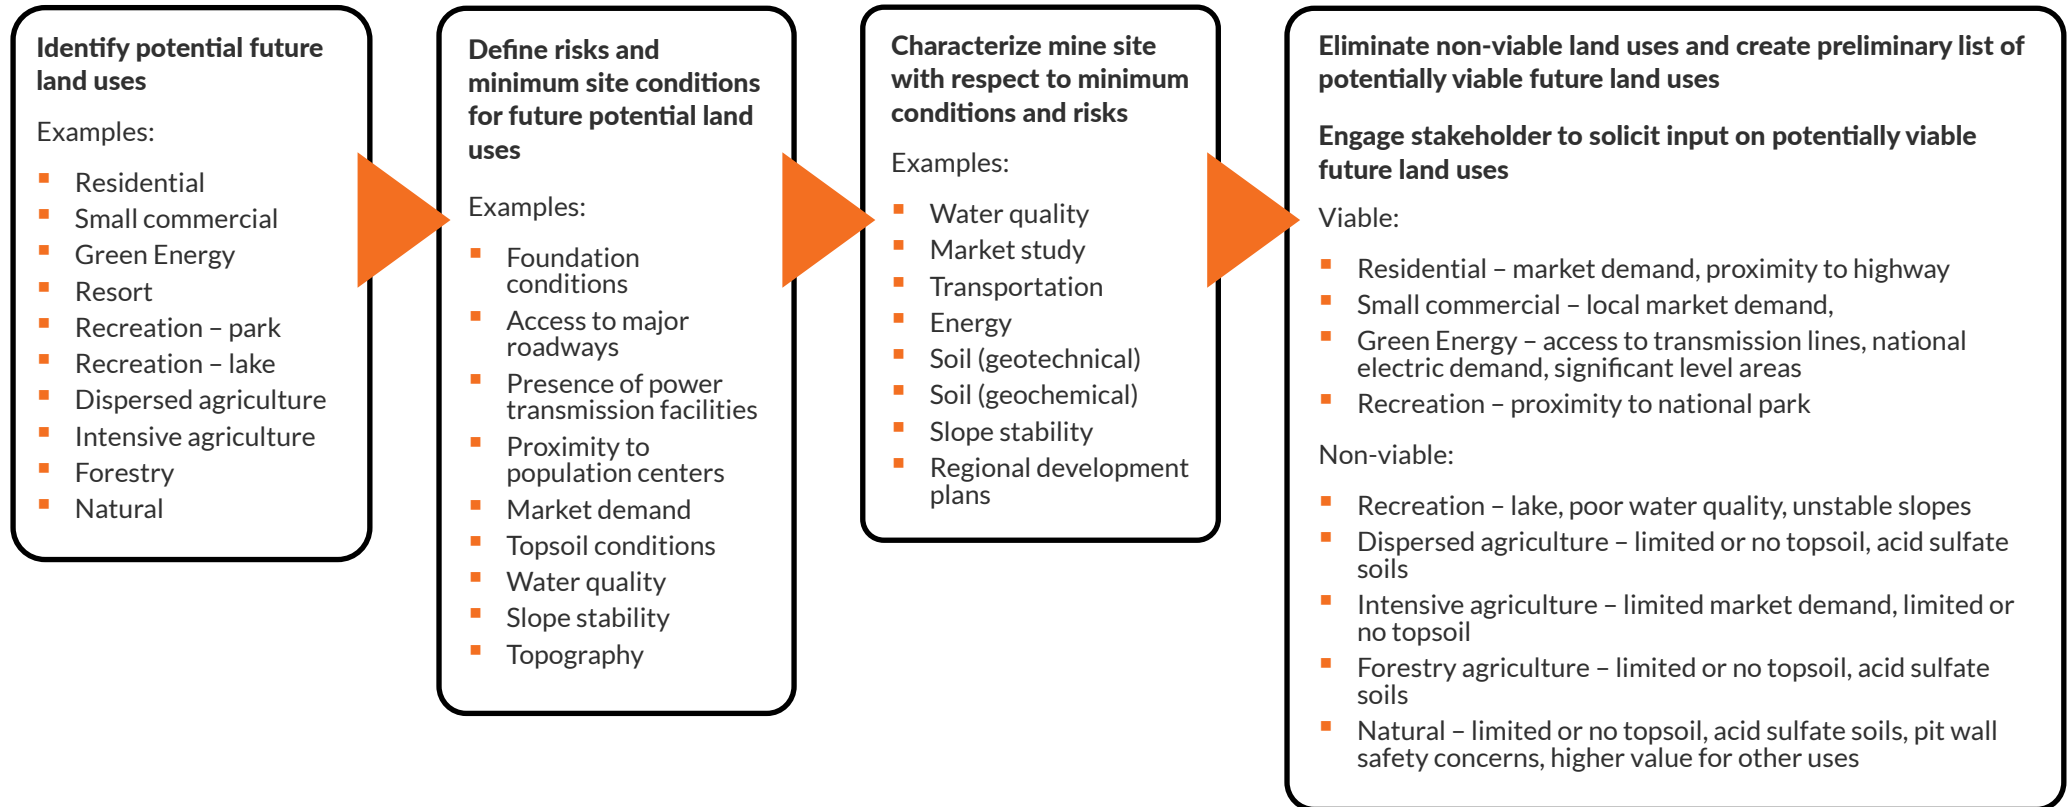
**Identify potential future land uses**

Examples:

- Residential
- Small commercial
- Green Energy
- Resort
- Recreation – park
- Recreation – lake
- Dispersed agriculture
- Intensive agriculture
- Forestry
- Natural

**Define risks and minimum site conditions for future potential land uses**

Examples:

- Foundation conditions
- Access to major roadways
- Presence of power transmission facilities
- Proximity to population centers
- Market demand
- Topsoil conditions
- Water quality
- Slope stability
- Topography

**Characterize mine site with respect to minimum conditions and risks**

Examples:

- Water quality
- Market study
- Transportation
- Energy
- Soil (geotechnical)
- Soil (geochemical)
- Slope stability
- Regional development plans

**Eliminate non-viable land uses and create preliminary list of potentially viable future land uses**

**Engage stakeholder to solicit input on potentially viable future land uses**

Viable:

- Residential – market demand, proximity to highway
- Small commercial – local market demand,
- Green Energy – access to transmission lines, national electric demand, significant level areas
- Recreation – proximity to national park

Non-viable:

- Recreation – lake, poor water quality, unstable slopes
- Dispersed agriculture – limited or no topsoil, acid sulfate soils
- Intensive agriculture – limited market demand, limited or no topsoil
- Forestry agriculture – limited or no topsoil, acid sulfate soils
- Natural – limited or no topsoil, acid sulfate soils, pit wall safety concerns, higher value for other uses